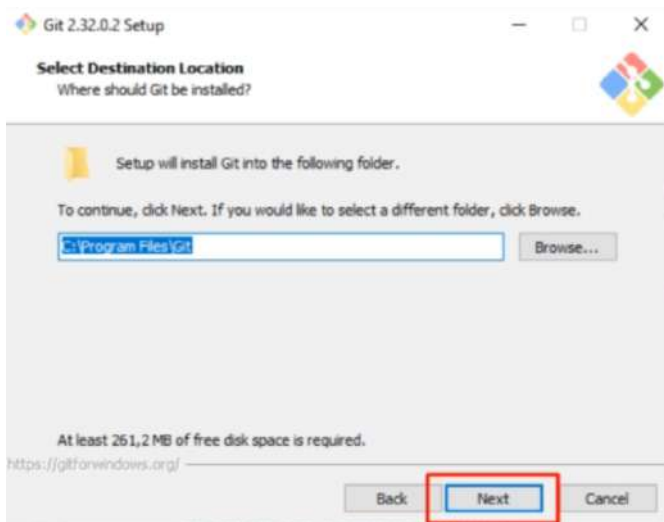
Git 2.32.0.2 Setup

Select Destination Location
Where should Git be installed?

Setup will install Git into the following folder.

To continue, click Next. If you would like to select a different folder, click Browse.

C:\Program Files\Git

Browse...

At least 261,2 MB of free disk space is required.

https://gitforwindows.org/

Back

Next

Cancel